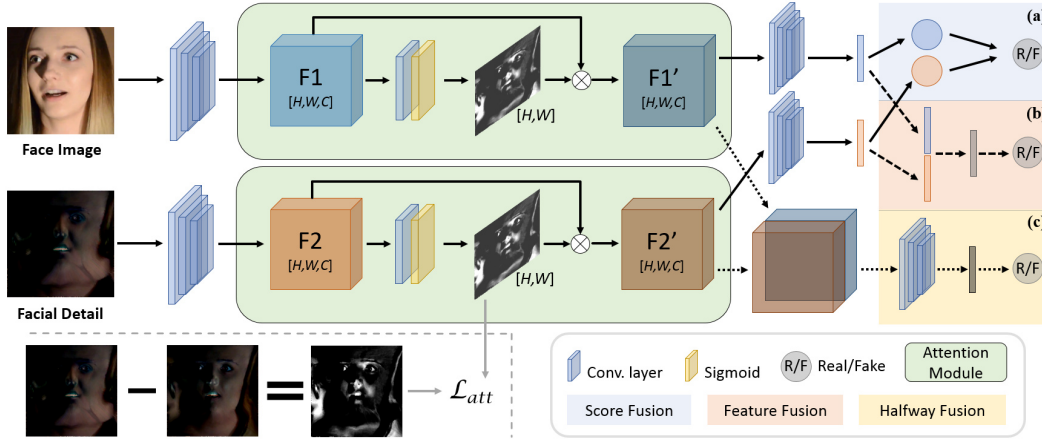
Face Image

Facial Detail

F1
[H,W,C]

[H,W]

F1'
[H,W,C]

F2
[H,W,C]

[H,W]

F2'
[H,W,C]

(a)

R/F

(b)

R/F

(c)

R/F

$\mathcal{L}_{att}$

Conv. layer

Sigmoid

R/F Real/Fake

Attention Module

Score Fusion

Feature Fusion

Halfway Fusion